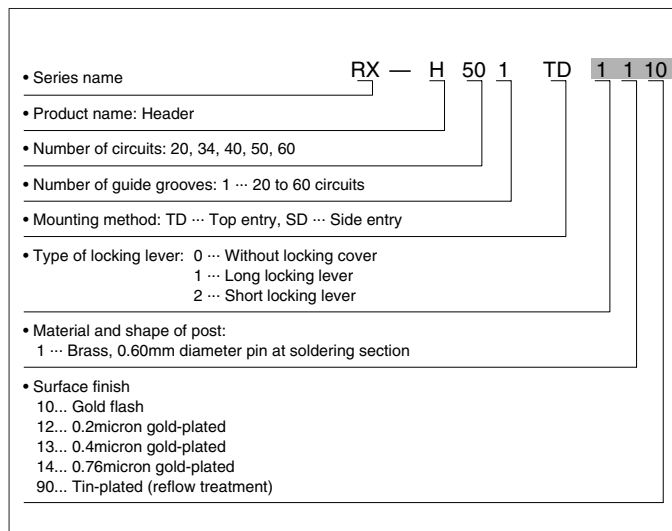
RX — H 50 1 TD 1 1 10

• Series name

• Product name: Header

• Number of circuits: 20, 34, 40, 50, 60

• Number of guide grooves: 1 ··· 20 to 60 circuits

• Mounting method: TD ··· Top entry, SD ··· Side entry

• Type of locking lever: 0 ··· Without locking cover
1 ··· Long locking lever
2 ··· Short locking lever

• Material and shape of post:
1 ··· Brass, 0.60mm diameter pin at soldering section

• Surface finish
10... Gold flash
12... 0.2micron gold-plated
13... 0.4micron gold-plated
14... 0.76micron gold-plated
90... Tin-plated (reflow treatment)